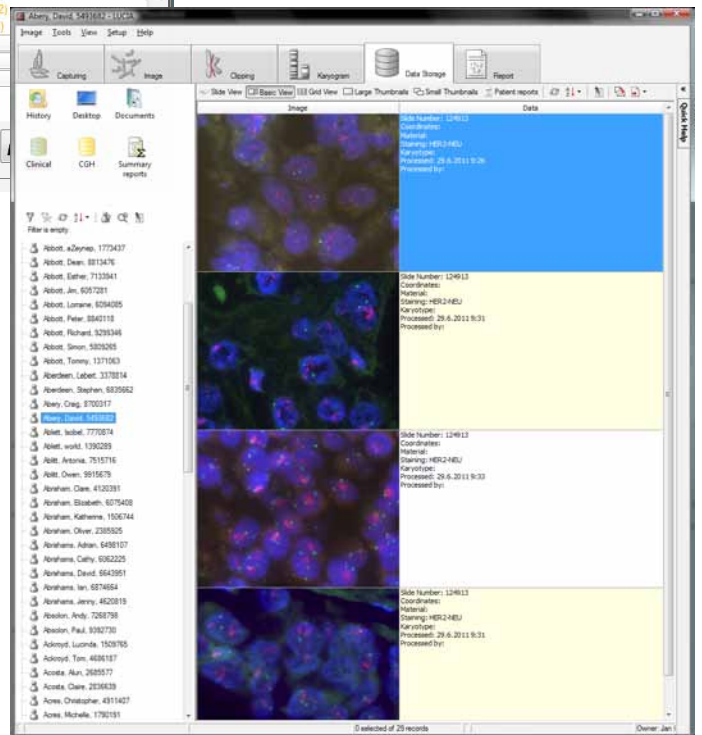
Abery, David, 5493682 - LUCIA

Image Tools View Setup Help

Capturing Image Clipping Karyogram Data Storage Report

History Desktop Documents

Clinical CGH Summary reports

Filter is empty.

Abbott, aZeynep, 1773437
Abbott, Dean, 8813476
Abbott, Esther, 7133941
Abbott, Jim, 6057281
Abbott, Lorraine, 6094085
Abbott, Peter, 8840118
Abbott, Richard, 9295346
Abbott, Simon, 5809265
Abbott, Tommy, 1371063
Aberdeen, Lebert, 3378814
Aberdeen, Stephen, 6835662
Abery, Craig, 8700317
Abery, David, 5493682
Ablett, Isobel, 7770874
Ablett, world, 1390289
Ablitt, Antonia, 7515716
Ablitt, Owen, 9915679
Abraham, Clare, 4120391
Abraham, Elizabeth, 6075408
Abraham, Katherine, 1506744
Abraham, Oliver, 2385925
Abrahams, Adrian, 6498107
Abrahams, Cathy, 6062225
Abrahams, David, 6643951
Abrahams, Ian, 6874664
Abrahams, Jenny, 4620815
Absolon, Andy, 7268798
Absolon, Paul, 9382730
Ackroyd, Lucinda, 1509765
Ackroyd, Tom, 4686187
Acosta, Alun, 2685577
Acosta, Claire, 2836639
Acres, Christopher, 4911407
Acres, Michelle, 1792191

Slide View Basic View Grid View Large Thumbnails Small Thumbnails Patient reports

| Image | Data |
|---|---|
| | Slide Number: 124913 Coordinates: Material: Staining: HER2-NEU Karyotype: Processed: 29.6.2011 9:26 Processed by: |
| | Slide Number: 124913 Coordinates: Material: Staining: HER2-NEU Karyotype: Processed: 29.6.2011 9:31 Processed by: |
| | Slide Number: 124913 Coordinates: Material: Staining: HER2-NEU Karyotype: Processed: 29.6.2011 9:33 Processed by: |
| | Slide Number: 124913 Coordinates: Material: Staining: HER2-NEU Karyotype: Processed: 29.6.2011 9:31 Processed by: |

Quick Help

0 selected of 25 records

Owner: Jan I